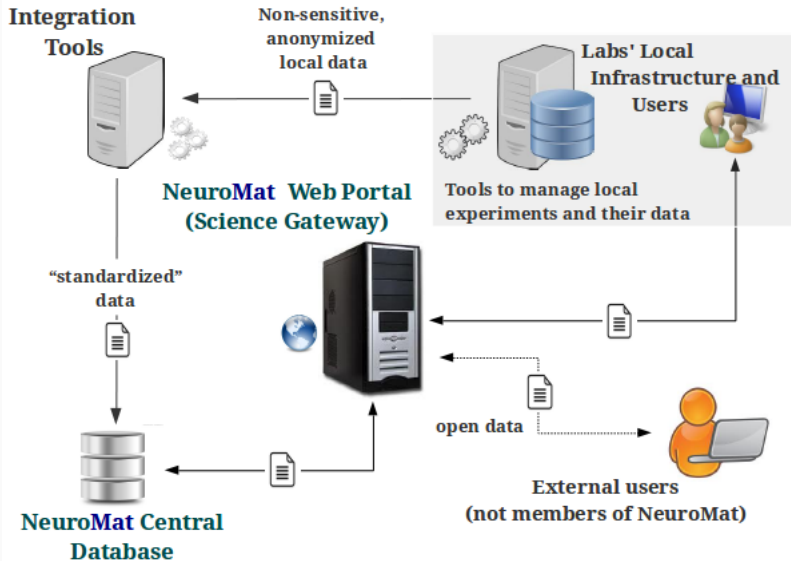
Integration Tools

Non-sensitive, anonymized local data

Labs' Local Infrastructure and Users

Tools to manage local experiments and their data

NeuroMat Web Portal (Science Gateway)

"standardized" data

open data

External users (not members of NeuroMat)

NeuroMat Central Database